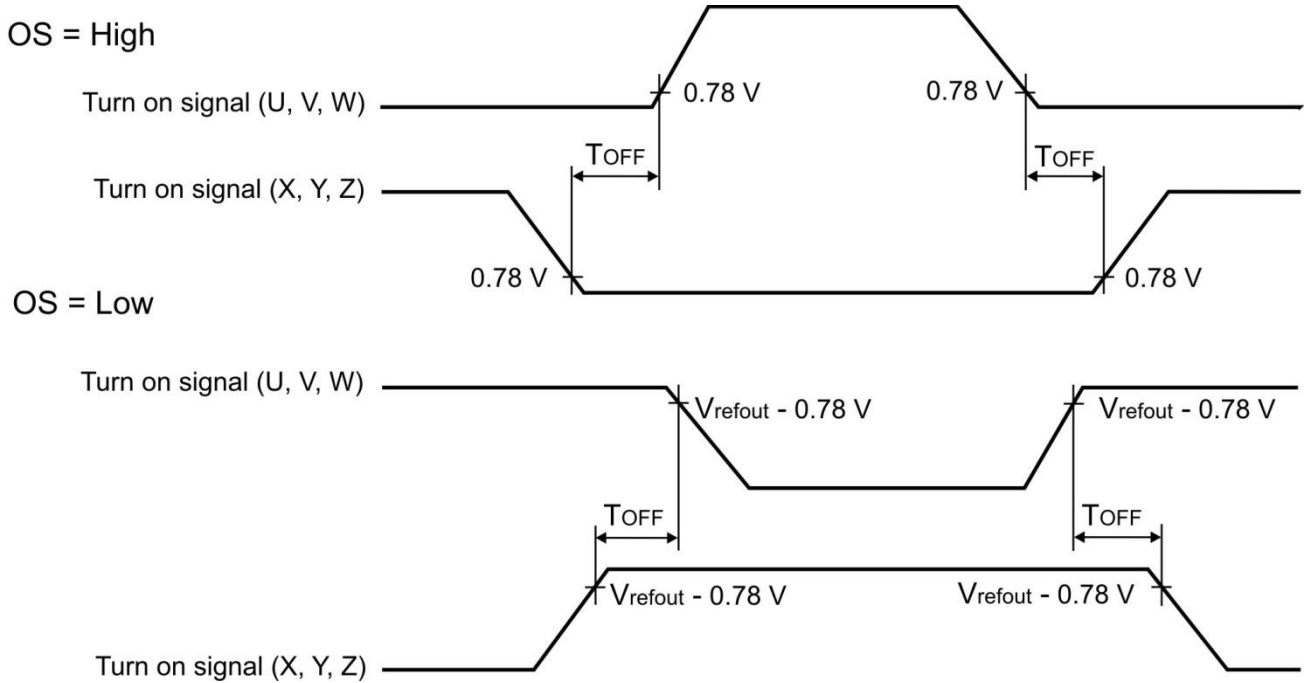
OS = High

Turn on signal (U, V, W)

0.78 V

0.78 V

$T_{OFF}$

$T_{OFF}$

Turn on signal (X, Y, Z)

0.78 V

0.78 V

OS = Low

Turn on signal (U, V, W)

$V_{refout}$ - 0.78 V

$V_{refout}$ - 0.78 V

$T_{OFF}$

$T_{OFF}$

$V_{refout}$ - 0.78 V

$V_{refout}$ - 0.78 V

Turn on signal (X, Y, Z)